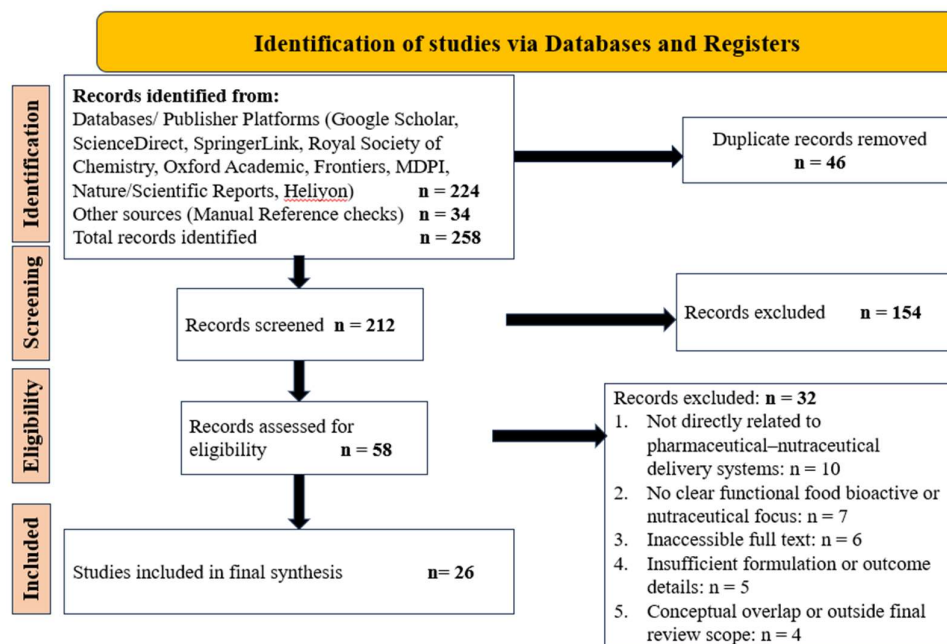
Identification of studies via Databases and Registers

Identification

Records identified from:
Databases/ Publisher Platforms (Google Scholar, ScienceDirect, SpringerLink, Royal Society of Chemistry, Oxford Academic, Frontiers, MDPI, Nature/Scientific Reports, Heliyon) **n = 224**
Other sources (Manual Reference checks) **n = 34**
Total records identified **n = 258**

Duplicate records removed
**n = 46**

Screening

Records screened **n = 212**

Records excluded **n = 154**

Eligibility

Records assessed for eligibility **n = 58**

Records excluded: **n = 32**
1. Not directly related to pharmaceutical–nutraceutical delivery systems: n = 10
2. No clear functional food bioactive or nutraceutical focus: n = 7
3. Inaccessible full text: n = 6
4. Insufficient formulation or outcome details: n = 5
5. Conceptual overlap or outside final review scope: n = 4

Included

Studies included in final synthesis **n= 26**